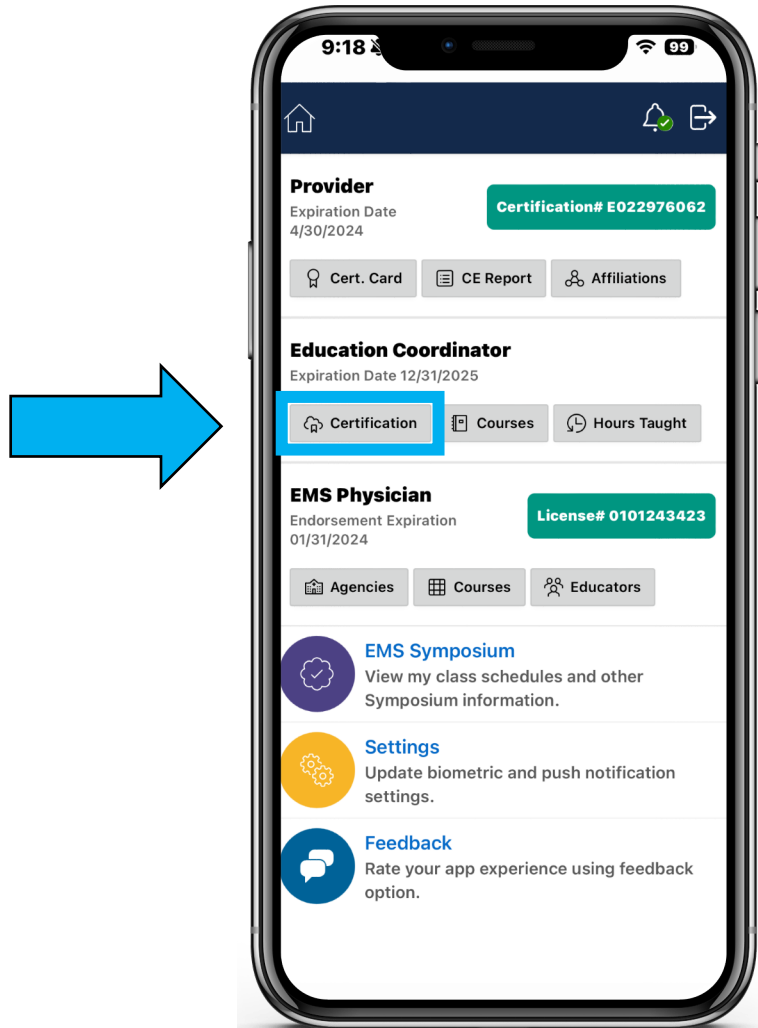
9:18 99

Provider
Expiration Date
4/30/2024

Certification# E022976062

Cert. Card
CE Report
Affiliations

Education Coordinator
Expiration Date 12/31/2025

Certification
Courses
Hours Taught

EMS Physician
Endorsement Expiration
01/31/2024

License# 0101243423

Agencies
Courses
Educators

EMS Symposium
View my class schedules and other Symposium information.

Settings
Update biometric and push notification settings.

Feedback
Rate your app experience using feedback option.